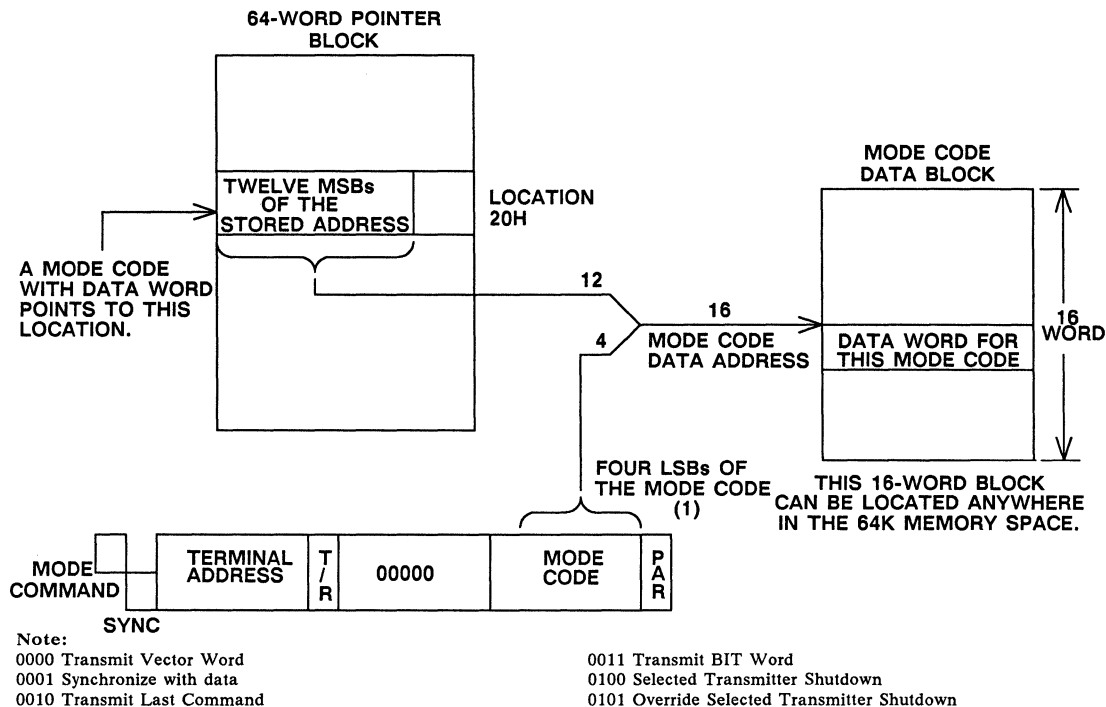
64-WORD POINTER BLOCK

TWELVE MSBs OF THE STORED ADDRESS

LOCATION 20H

A MODE CODE WITH DATA WORD POINTS TO THIS LOCATION.

12

4

16

MODE CODE DATA ADDRESS

MODE CODE DATA BLOCK

DATA WORD FOR THIS MODE CODE

16 WORD

FOUR LSBs OF THE MODE CODE (1)

THIS 16-WORD BLOCK CAN BE LOCATED ANYWHERE IN THE 64K MEMORY SPACE.

MODE COMMAND

SYNC

| TERMINAL ADDRESS | T/R | 00000 | MODE CODE | PAR |
|---|---|---|---|---|

Note:
0000 Transmit Vector Word
0001 Synchronize with data
0010 Transmit Last Command

0011 Transmit BIT Word
0100 Selected Transmitter Shutdown
0101 Override Selected Transmitter Shutdown